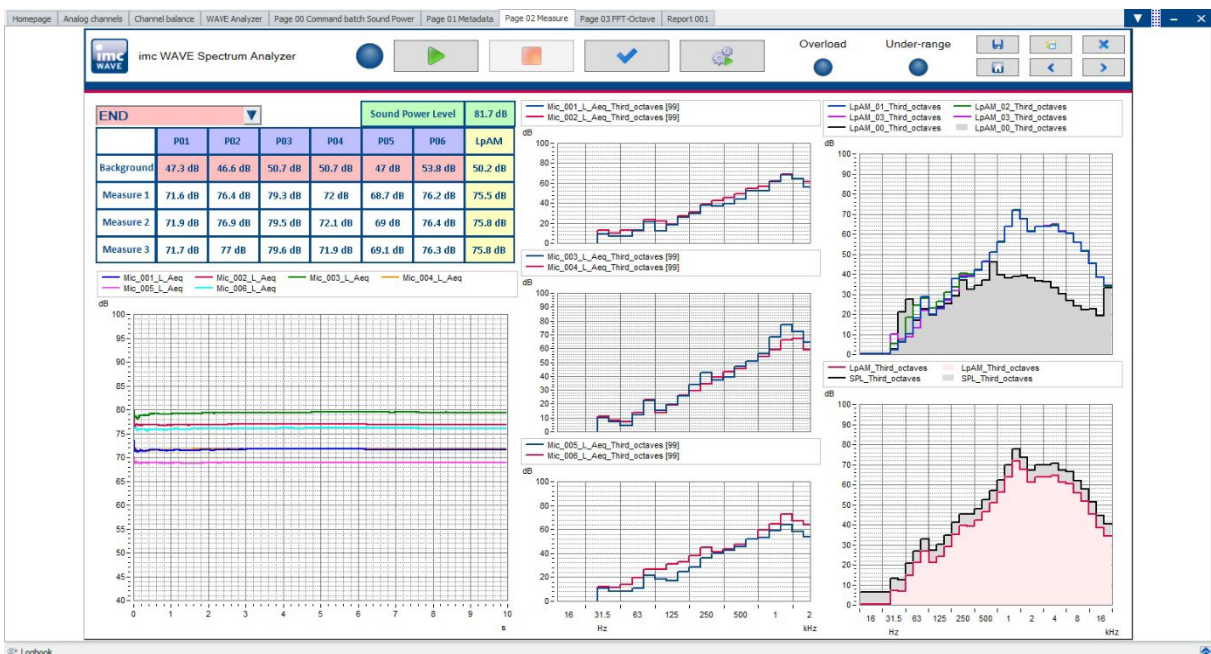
Homepage | Analog channels | Channel balance | WAVE Analyzer | Page 00 Command batch Sound Power | Page 01 Metadata | Page 02 Measure | Page 03 FFT-Octave | Report 001

imc WAVE

imc WAVE Spectrum Analyzer

Overload

Under-range

END

Sound Power Level | 81.7 dB

| | P01 | P02 | P03 | P04 | P05 | P06 | LpAM |
|---|---|---|---|---|---|---|---|
| Background | 47.3 dB | 46.6 dB | 50.7 dB | 50.7 dB | 47 dB | 53.8 dB | 50.2 dB |
| Measure 1 | 71.6 dB | 76.4 dB | 79.3 dB | 72 dB | 68.7 dB | 76.2 dB | 75.5 dB |
| Measure 2 | 71.9 dB | 76.9 dB | 79.5 dB | 72.1 dB | 69 dB | 76.4 dB | 75.8 dB |
| Measure 3 | 71.7 dB | 77 dB | 79.6 dB | 71.9 dB | 69.1 dB | 76.3 dB | 75.8 dB |

Mic_001_L_Aeq Mic_002_L_Aeq Mic_003_L_Aeq Mic_004_L_Aeq
Mic_005_L_Aeq Mic_006_L_Aeq

dB
100 95 90 85 80 75 70 65 60 55 50 45 40
0 1 2 3 4 5 6 7 8 9 10
s

Mic_001_L_Aeq_Third_octaves [99]
Mic_002_L_Aeq_Third_octaves [99]
dB
100 80 60 40 20 0

Mic_003_L_Aeq_Third_octaves [99]
Mic_004_L_Aeq_Third_octaves [99]
dB
100 90 80 70 60 50 40 30 20 10 0

Mic_005_L_Aeq_Third_octaves [99]
Mic_006_L_Aeq_Third_octaves [99]
dB
100 80 60 40 20 0
16 31.5 63 125 250 500 1 2
Hz kHz

LpAM_01_Third_octaves LpAM_02_Third_octaves
LpAM_03_Third_octaves LpAM_03_Third_octaves
LpAM_00_Third_octaves LpAM_00_Third_octaves
dB
100 90 80 70 60 50 40 30 20 10 0

LpAM_Third_octaves LpAM_Third_octaves
SPL_Third_octaves SPL_Third_octaves
dB
100 90 80 70 60 50 40 30 20 10 0
16 31.5 63 125 250 500 1 2 4 8 16
Hz kHz

Logbook